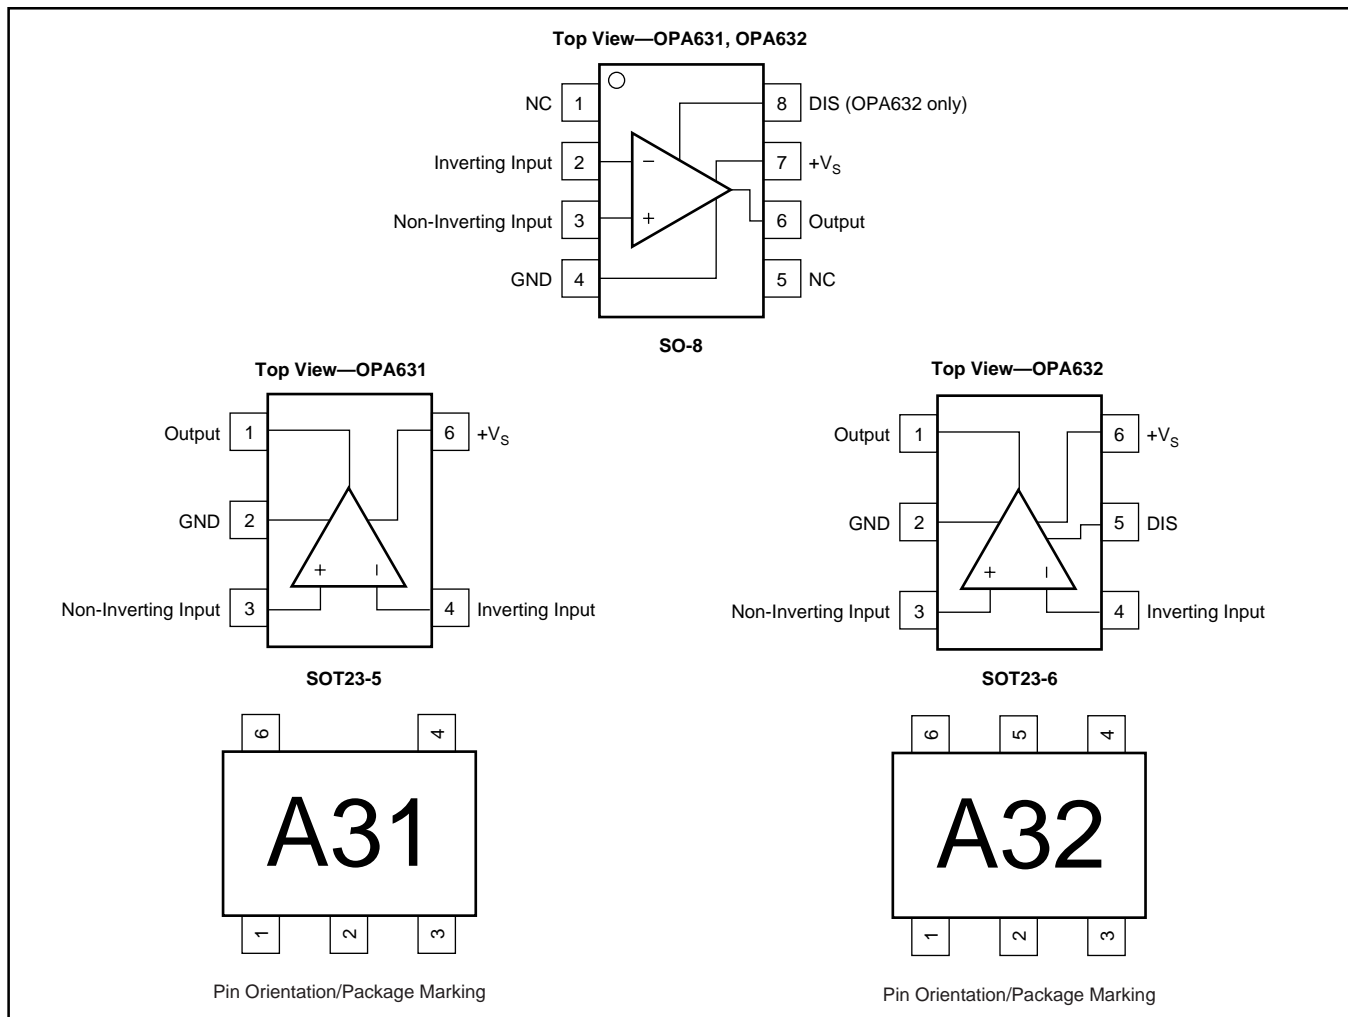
Top View—OPA631, OPA632

NC 1
Inverting Input 2
Non-Inverting Input 3
GND 4
8 DIS (OPA632 only)
7 $+V_S$
6 Output
5 NC

−
+

SO-8

Top View—OPA631

Output 1
GND 2
Non-Inverting Input 3
6 $+V_S$
4 Inverting Input

+ −

SOT23-5

Top View—OPA632

Output 1
GND 2
Non-Inverting Input 3
6 $+V_S$
5 DIS
4 Inverting Input

+ −

SOT23-6

6 4
A31
1 2 3

Pin Orientation/Package Marking

6 5 4
A32
1 2 3

Pin Orientation/Package Marking